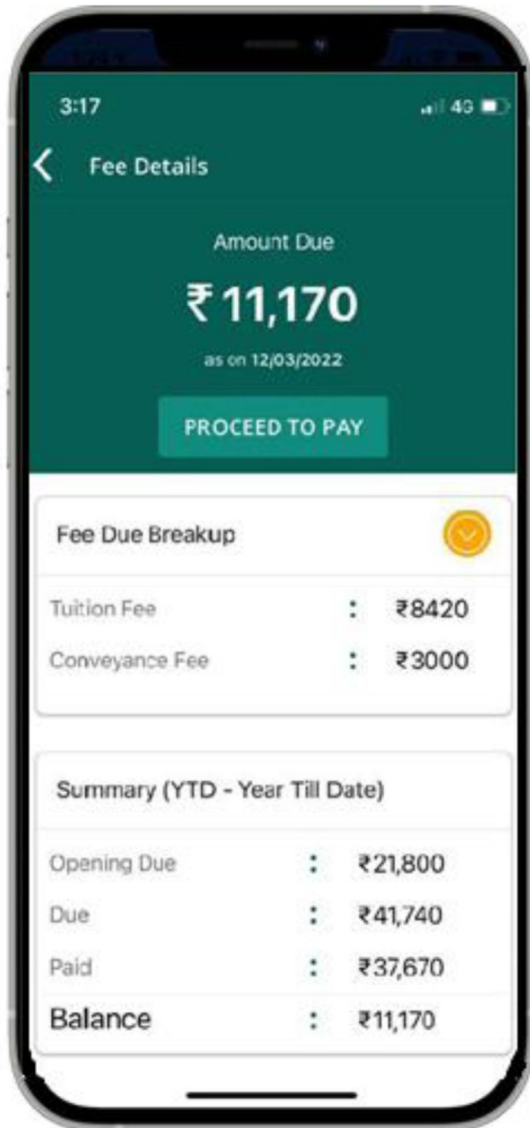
3:17

4G

Fee Details

Amount Due

₹11,170

as on 12/03/2022

PROCEED TO PAY

Fee Due Breakup

| | | |
|---|---|---|
| Tuition Fee | : | ₹8420 |
| Conveyance Fee | : | ₹3000 |

Summary (YTD - Year Till Date)

| | | |
|---|---|---|
| Opening Due | : | ₹21,800 |
| Due | : | ₹41,740 |
| Paid | : | ₹37,670 |
| Balance | : | ₹11,170 |